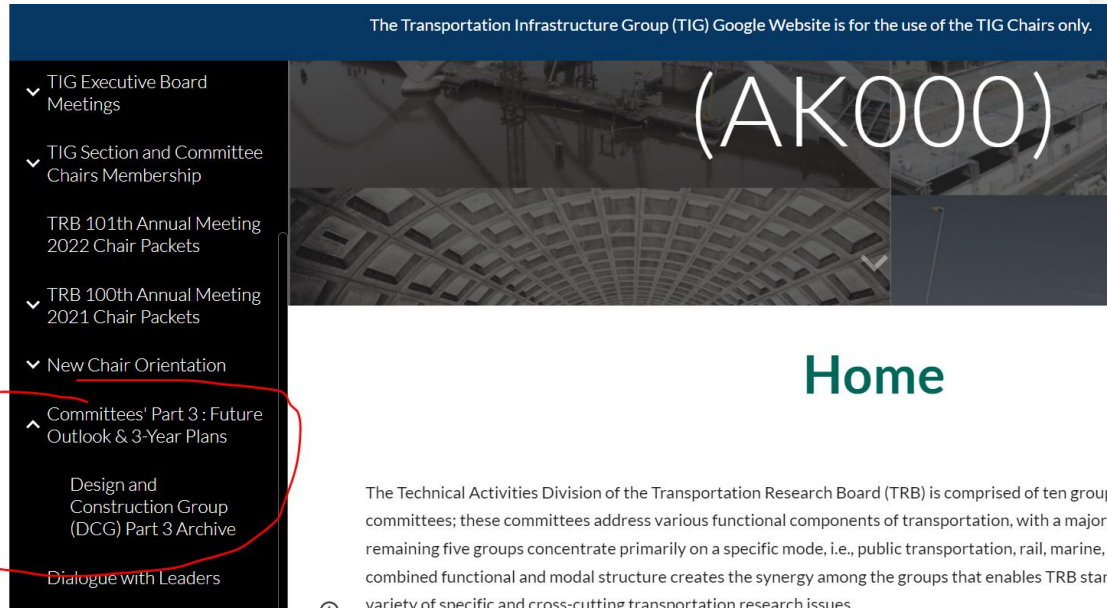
The Transportation Infrastructure Group (TIG) Google Website is for the use of the TIG Chairs only.

TIG Executive Board Meetings

TIG Section and Committee Chairs Membership

TRB 101th Annual Meeting 2022 Chair Packets

TRB 100th Annual Meeting 2021 Chair Packets

New Chair Orientation

Committees' Part 3 : Future Outlook & 3-Year Plans

Design and Construction Group (DCG) Part 3 Archive

Dialogue with Leaders

(AK000)

Home

The Technical Activities Division of the Transportation Research Board (TRB) is comprised of ten grou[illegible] committees; these committees address various functional components of transportation, with a major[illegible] remaining five groups concentrate primarily on a specific mode, i.e., public transportation, rail, marine, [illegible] combined functional and modal structure creates the synergy among the groups that enables TRB sta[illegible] variety of specific and cross-cutting transportation research issues.